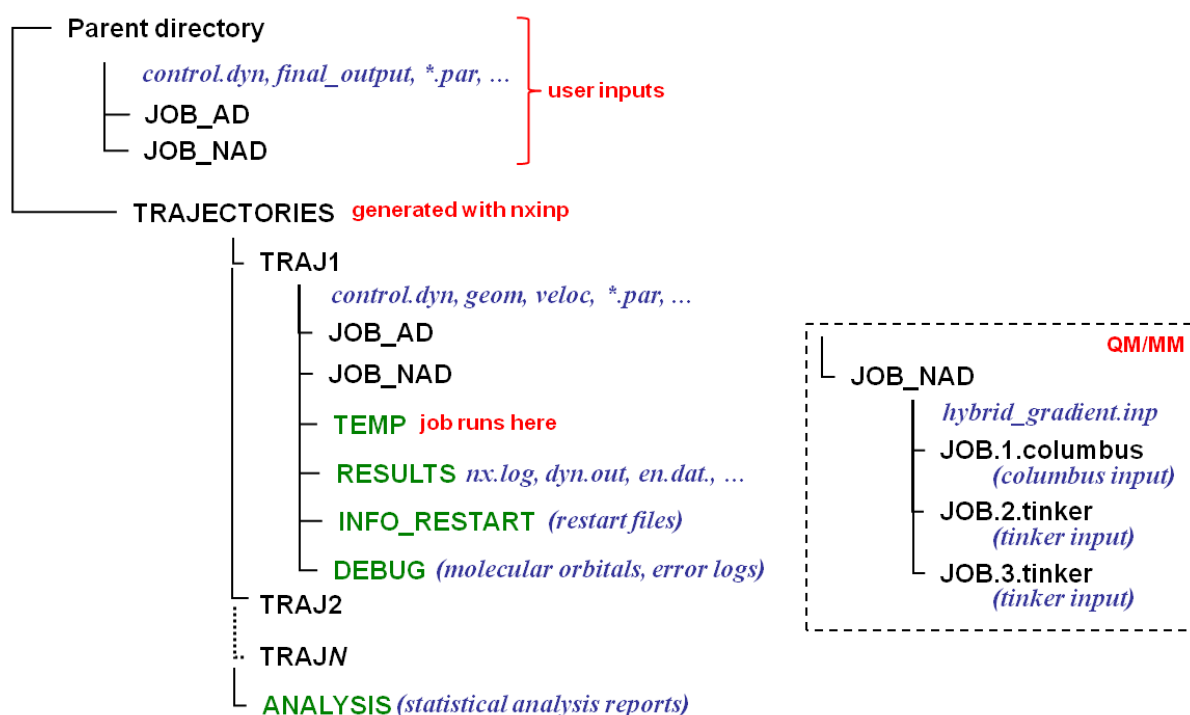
Parent directory

control.dyn, final_output, *.par, …

JOB_AD

JOB_NAD

user inputs

TRAJECTORIES generated with nxinp

TRAJ1

control.dyn, geom, veloc, *.par, …

JOB_AD

JOB_NAD

TEMP job runs here

RESULTS nx.log, dyn.out, en.dat., …

INFO_RESTART (restart files)

DEBUG (molecular orbitals, error logs)

TRAJ2

TRAJN

ANALYSIS (statistical analysis reports)

QM/MM

JOB_NAD

hybrid_gradient.inp

JOB.1.columbus (columbus input)

JOB.2.tinker (tinker input)

JOB.3.tinker (tinker input)